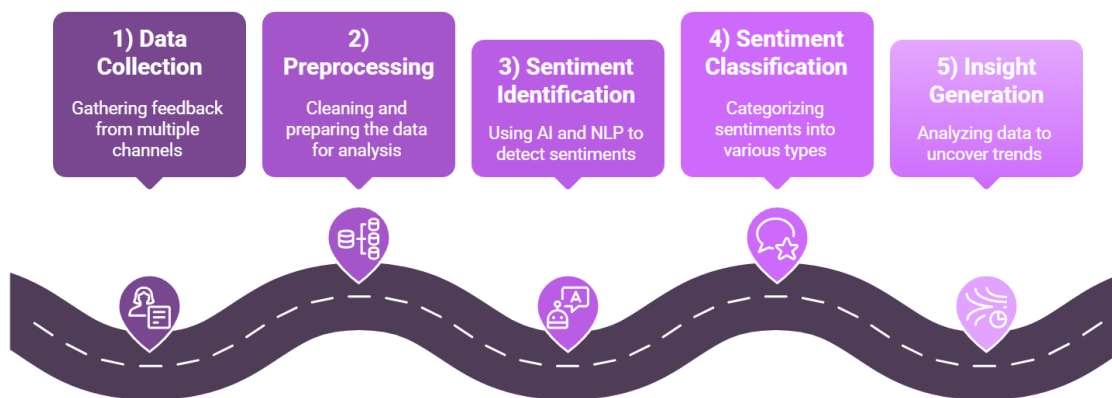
1) Data Collection

Gathering feedback from multiple channels

2) Preprocessing

Cleaning and preparing the data for analysis

3) Sentiment Identification

Using AI and NLP to detect sentiments

4) Sentiment Classification

Categorizing sentiments into various types

5) Insight Generation

Analyzing data to uncover trends